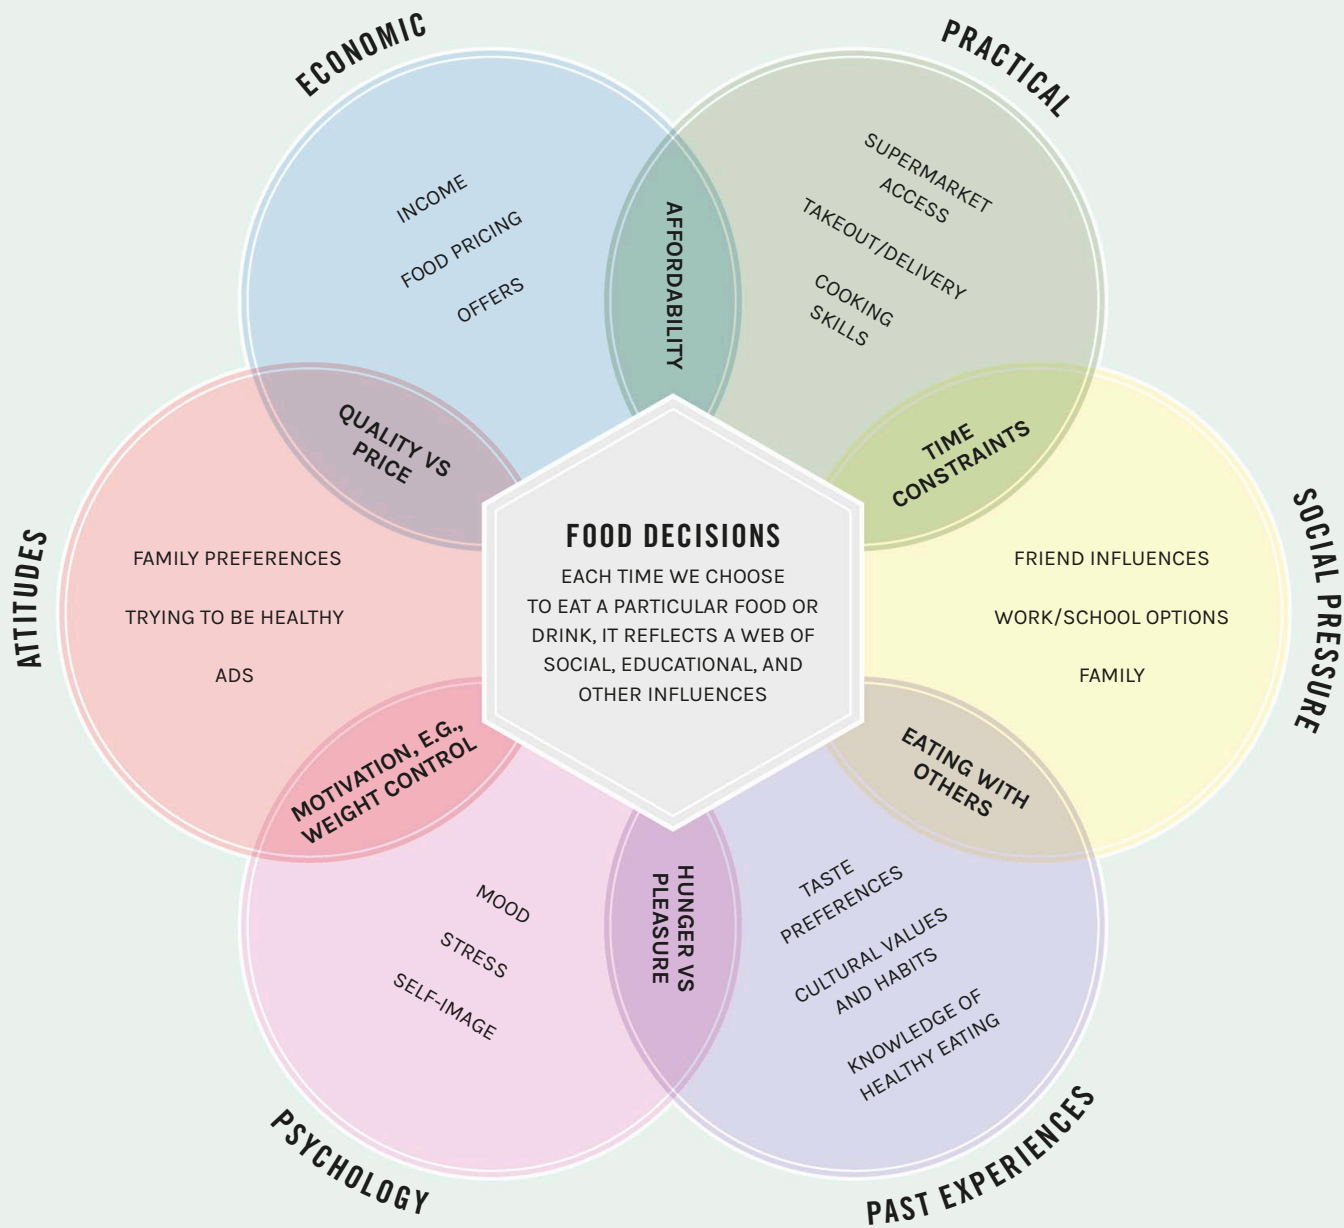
ECONOMIC

PRACTICAL

INCOME

FOOD PRICING

OFFERS

AFFORDABILITY

SUPERMARKET ACCESS

TAKEOUT/DELIVERY

COOKING SKILLS

QUALITY VS PRICE

TIME CONSTRAINTS

ATTITUDES

FAMILY PREFERENCES

TRYING TO BE HEALTHY

ADS

FOOD DECISIONS

EACH TIME WE CHOOSE TO EAT A PARTICULAR FOOD OR DRINK, IT REFLECTS A WEB OF SOCIAL, EDUCATIONAL, AND OTHER INFLUENCES

SOCIAL PRESSURE

FRIEND INFLUENCES

WORK/SCHOOL OPTIONS

FAMILY

MOTIVATION, E.G., WEIGHT CONTROL

EATING WITH OTHERS

MOOD

STRESS

SELF-IMAGE

HUNGER VS PLEASURE

TASTE PREFERENCES

CULTURAL VALUES AND HABITS

KNOWLEDGE OF HEALTHY EATING

PSYCHOLOGY

PAST EXPERIENCES